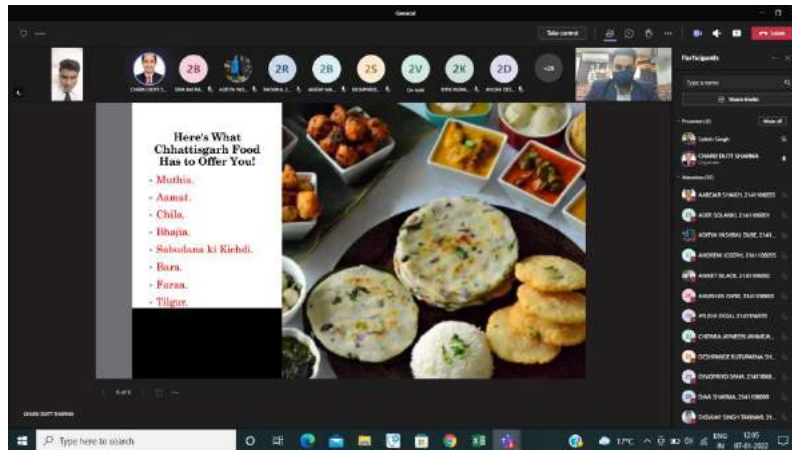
General

Take control

Leave

2B 2R 2B 2S 2V 2K 2D +28

CHARU DUTT S... ISHA NATHA... ADITYA VAI... ANDREW J... ANKIT BLA... DESHPANDE... Chi Jalidi... KIRAN KUMA... ANUSHA DES...

Participants

Type a name

Share invite

Presenters (2)

Mute all

Satish Singh

CHARU DUTT SHARMA
Organizer

Attendees (30)

AABDAR SHAKIL 2141100033

ADITI SOLANKI 2141100031

ADITYA VAISHNAV DUBE 2141...

ANDREW JOSEPH 2141100035

ANIKET BLACK 2141100050

ANUSHKA GARG 2141100005

AYUSHI SINGAL 2141100070

CHETANA JAYAEEN JAHARIA...

DESHPANDE RUTUPARNA SH...

DIVAYONSH SAHA 2141100...

DIVA SHARMA 2141100008

DIVYANAY SINGH TANWAR 21...

Here's What Chhattisgarh Food Has to Offer You!

- Muthia.
- Aamat.
- Chila.
- Bhajia.
- Sabudana ki Kichdi.
- Bara.
- Farsa.
- Tilgur.

CHARU DUTT SHARMA

Type here to search

17°C ENG IN 12:05 07-01-2022